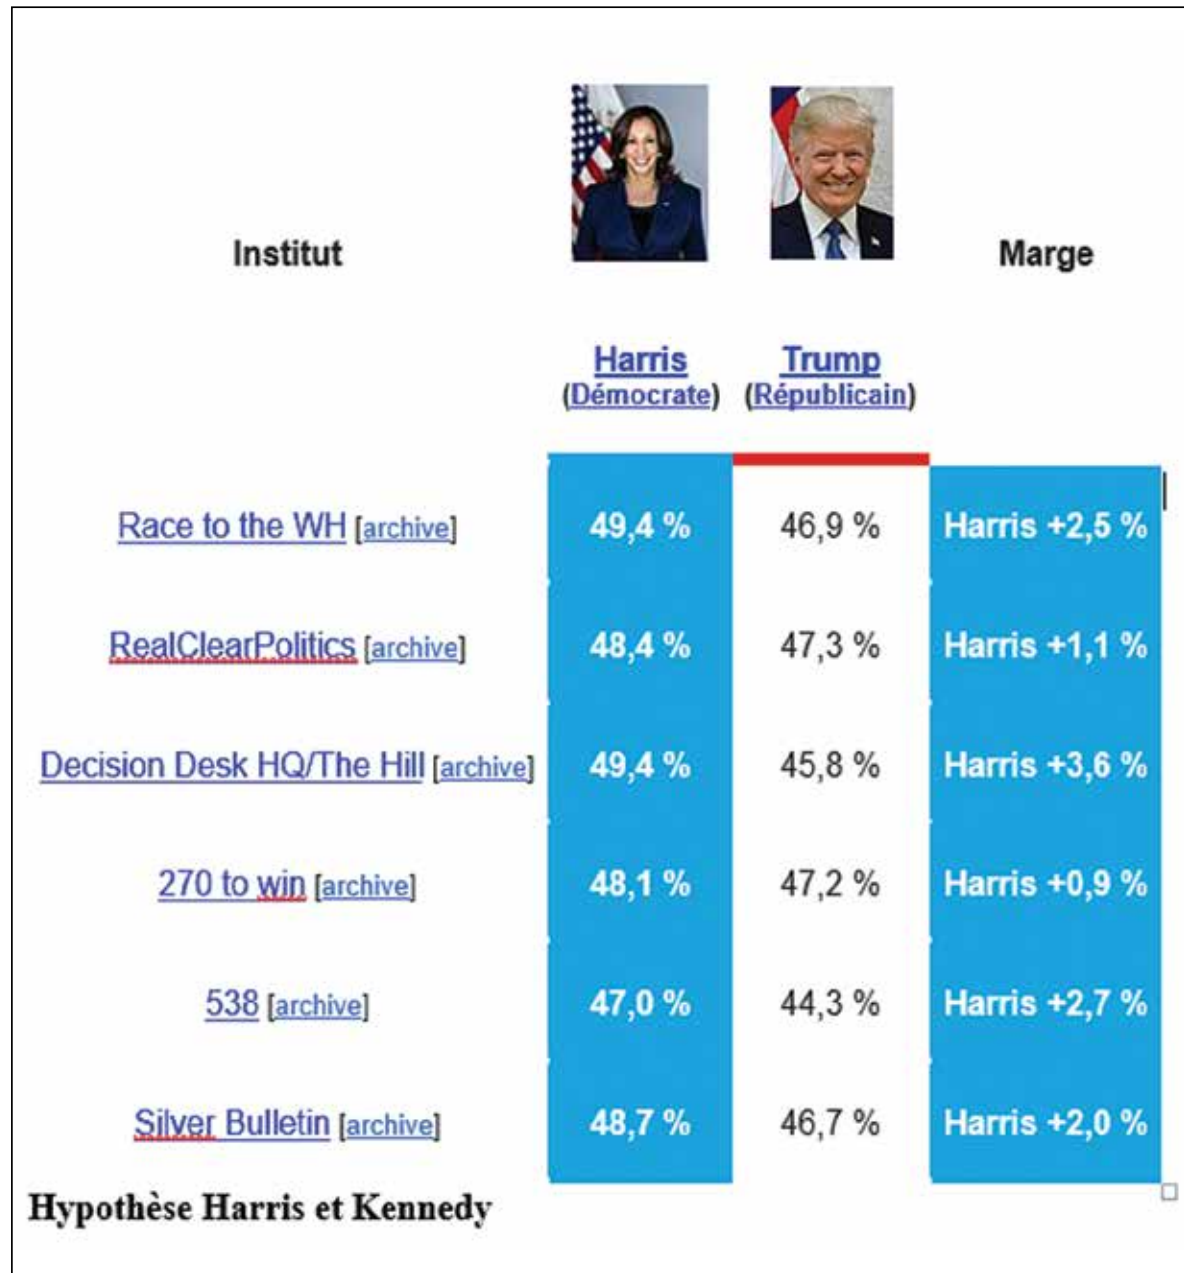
| Institut | Harris (Démocrate) | Trump (Républicain) | Marge |
|---|---|---|---|
| Race to the WH [archive] | 49,4 % | 46,9 % | Harris +2,5 % |
| RealClearPolitics [archive] | 48,4 % | 47,3 % | Harris +1,1 % |
| Decision Desk HQ/The Hill [archive] | 49,4 % | 45,8 % | Harris +3,6 % |
| 270 to win [archive] | 48,1 % | 47,2 % | Harris +0,9 % |
| 538 [archive] | 47,0 % | 44,3 % | Harris +2,7 % |
| Silver Bulletin [archive] | 48,7 % | 46,7 % | Harris +2,0 % |

Hypothèse Harris et Kennedy